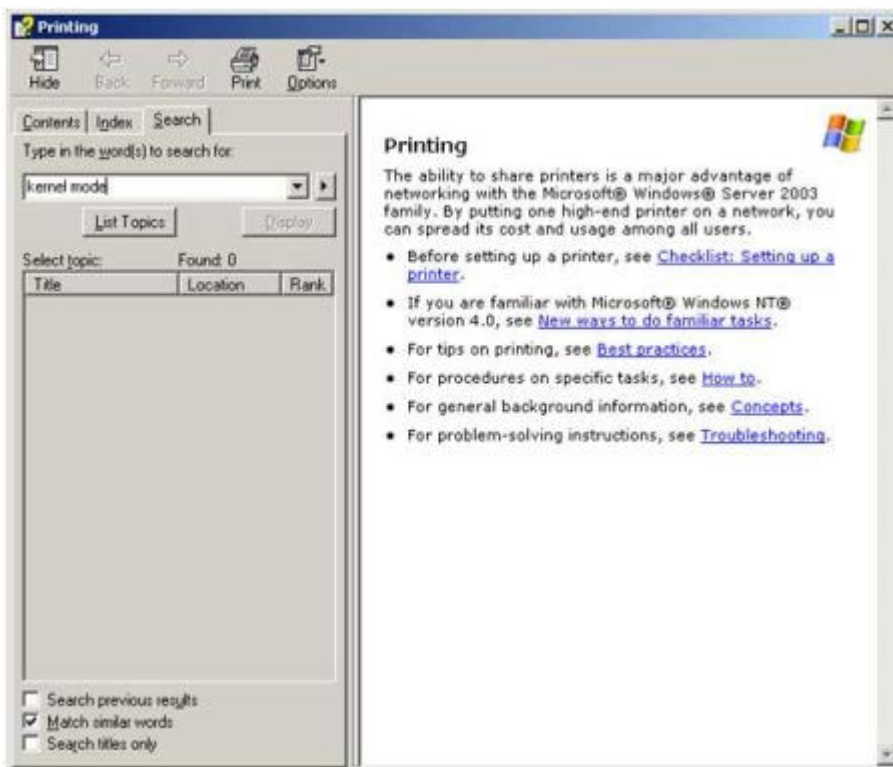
Printing

Hide Back Forward Print Options

Contents Index Search

Type in the word(s) to search for:

kernel mode

List Topics Display

Select topic: Found: 0

| Title | Location | Rank |
|---|---|---|

Search previous results
Match similar words
Search titles only

Printing

The ability to share printers is a major advantage of networking with the Microsoft® Windows® Server 2003 family. By putting one high-end printer on a network, you can spread its cost and usage among all users.

• Before setting up a printer, see Checklist: Setting up a printer.

• If you are familiar with Microsoft® Windows NT® version 4.0, see New ways to do familiar tasks.

• For tips on printing, see Best practices.

• For procedures on specific tasks, see How to.

• For general background information, see Concepts.

• For problem-solving instructions, see Troubleshooting.